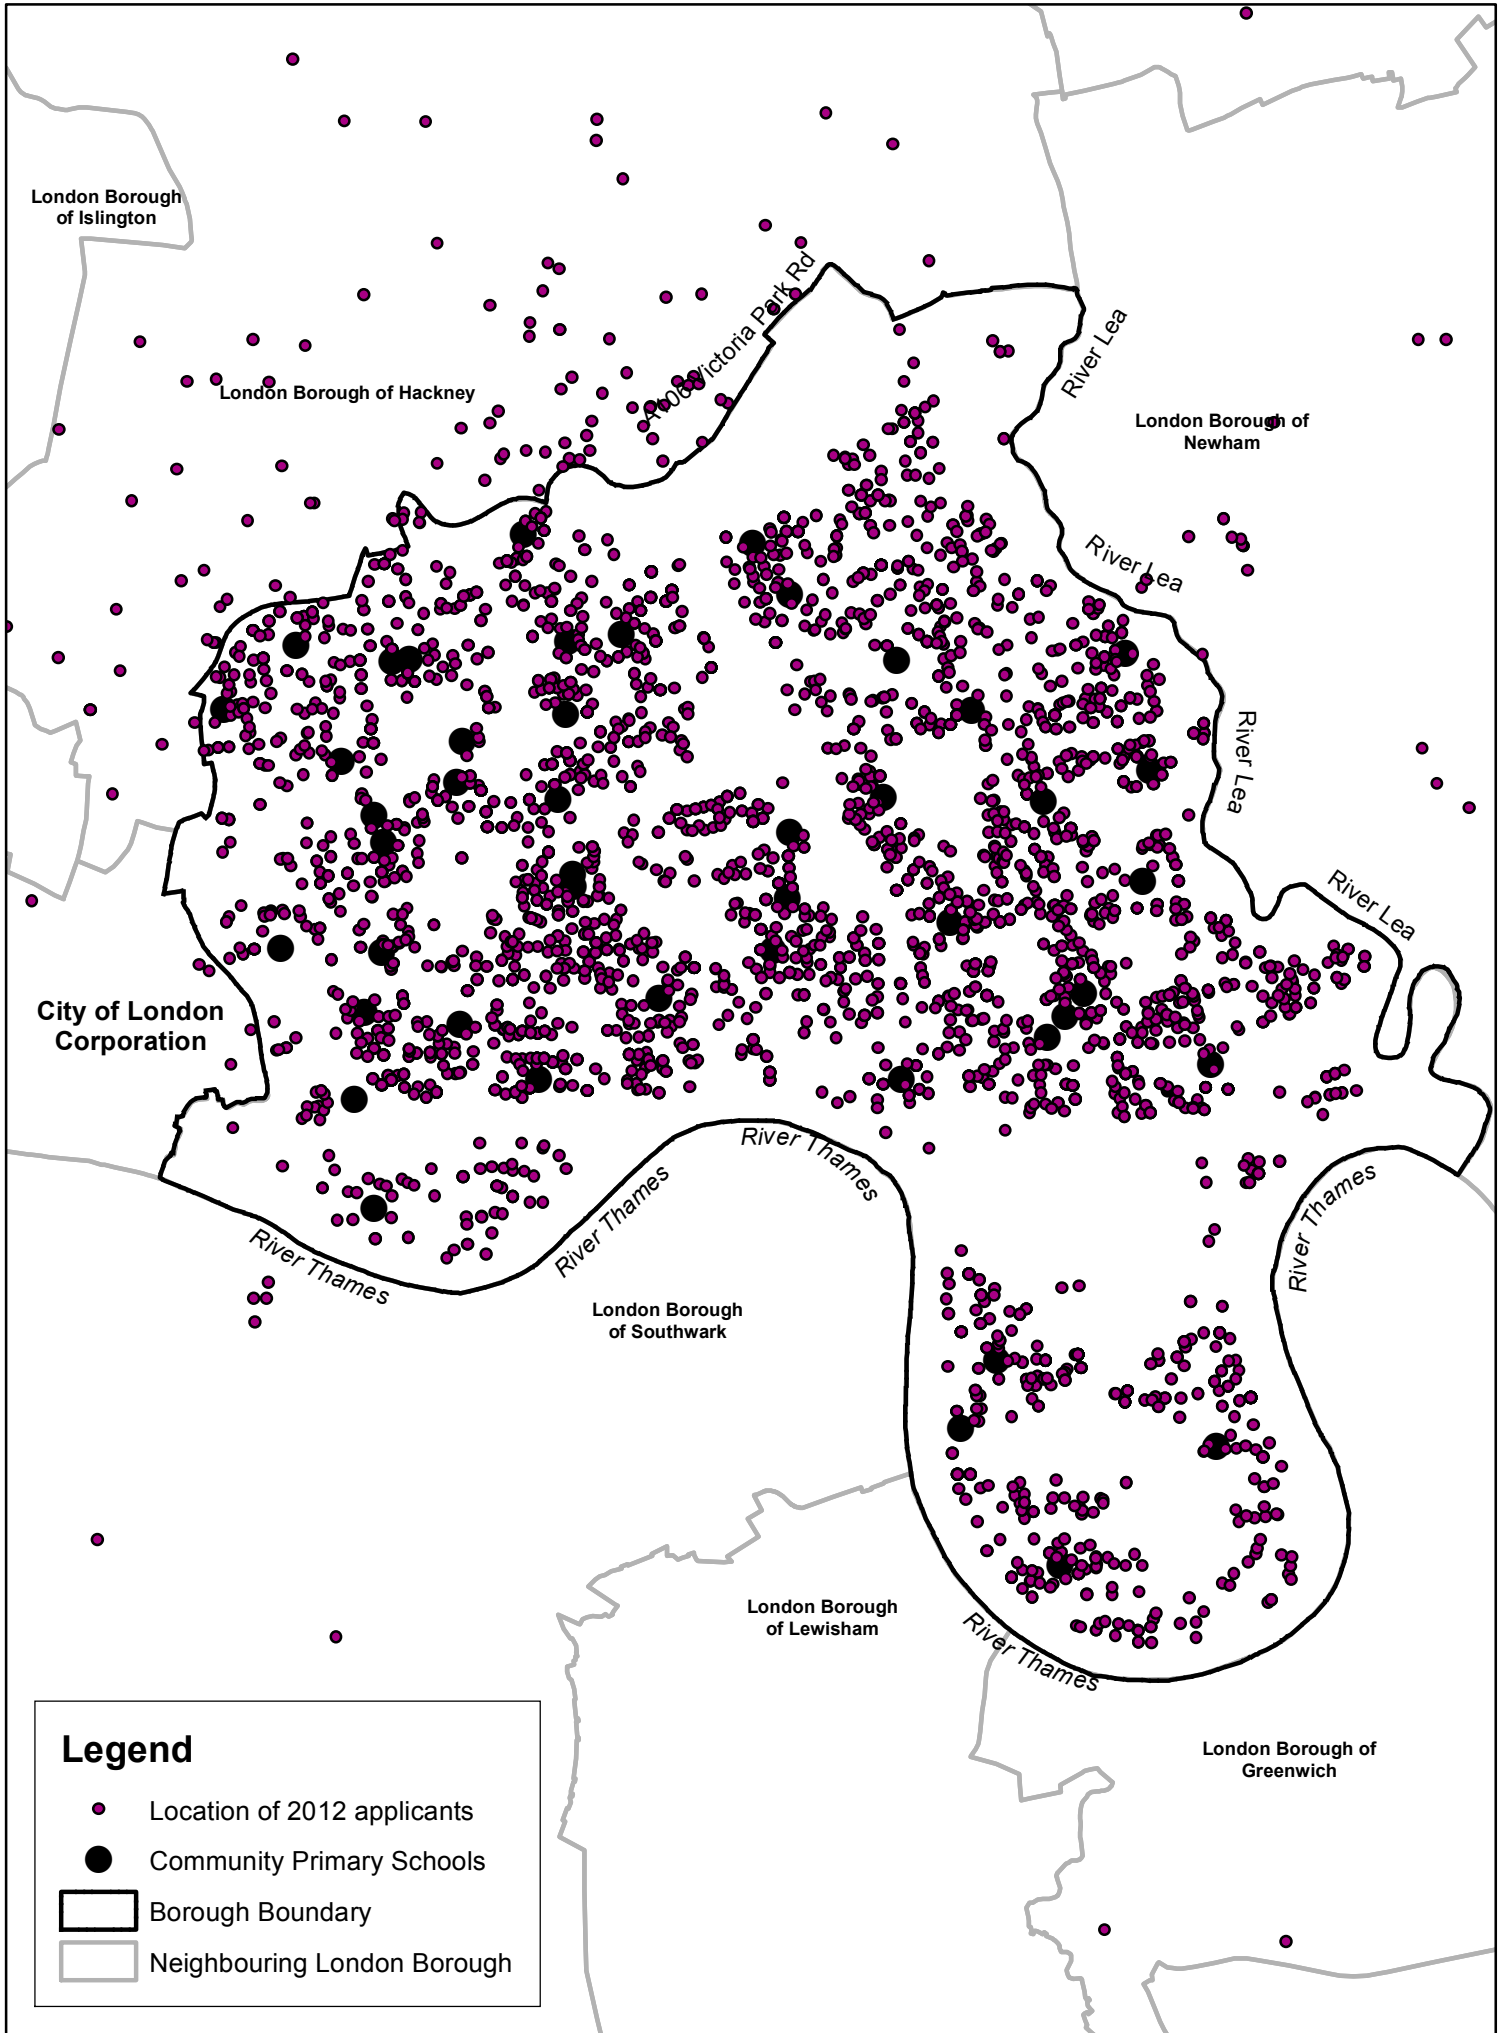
London Borough of Islington

A106 Victoria Park Rd

London Borough of Hackney

River Lea

London Borough of Newham

River Lea

River Lea

River Lea

City of London Corporation

River Thames

River Thames

River Thames

River Thames

London Borough of Southwark

London Borough of Lewisham

River Thames

London Borough of Greenwich

Legend

Location of 2012 applicants

Community Primary Schools

Borough Boundary

Neighbouring London Borough